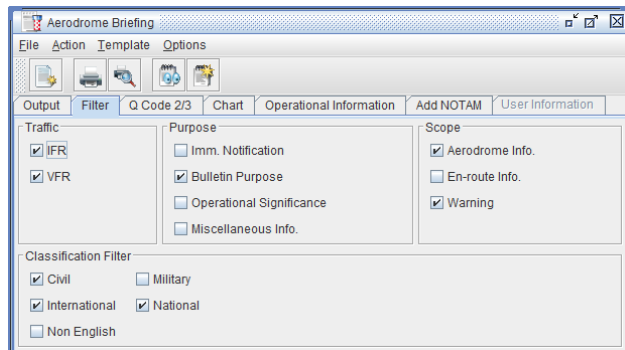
Aerodrome Briefing

File Action Template Options

Output | Filter | Q Code 2/3 | Chart | Operational Information | Add NOTAM | User Information

Traffic
IFR
VFR

Purpose
Imm. Notification
Bulletin Purpose
Operational Significance
Miscellaneous Info.

Scope
Aerodrome Info.
En-route Info.
Warning

Classification Filter
Civil
Military
International
National
Non English